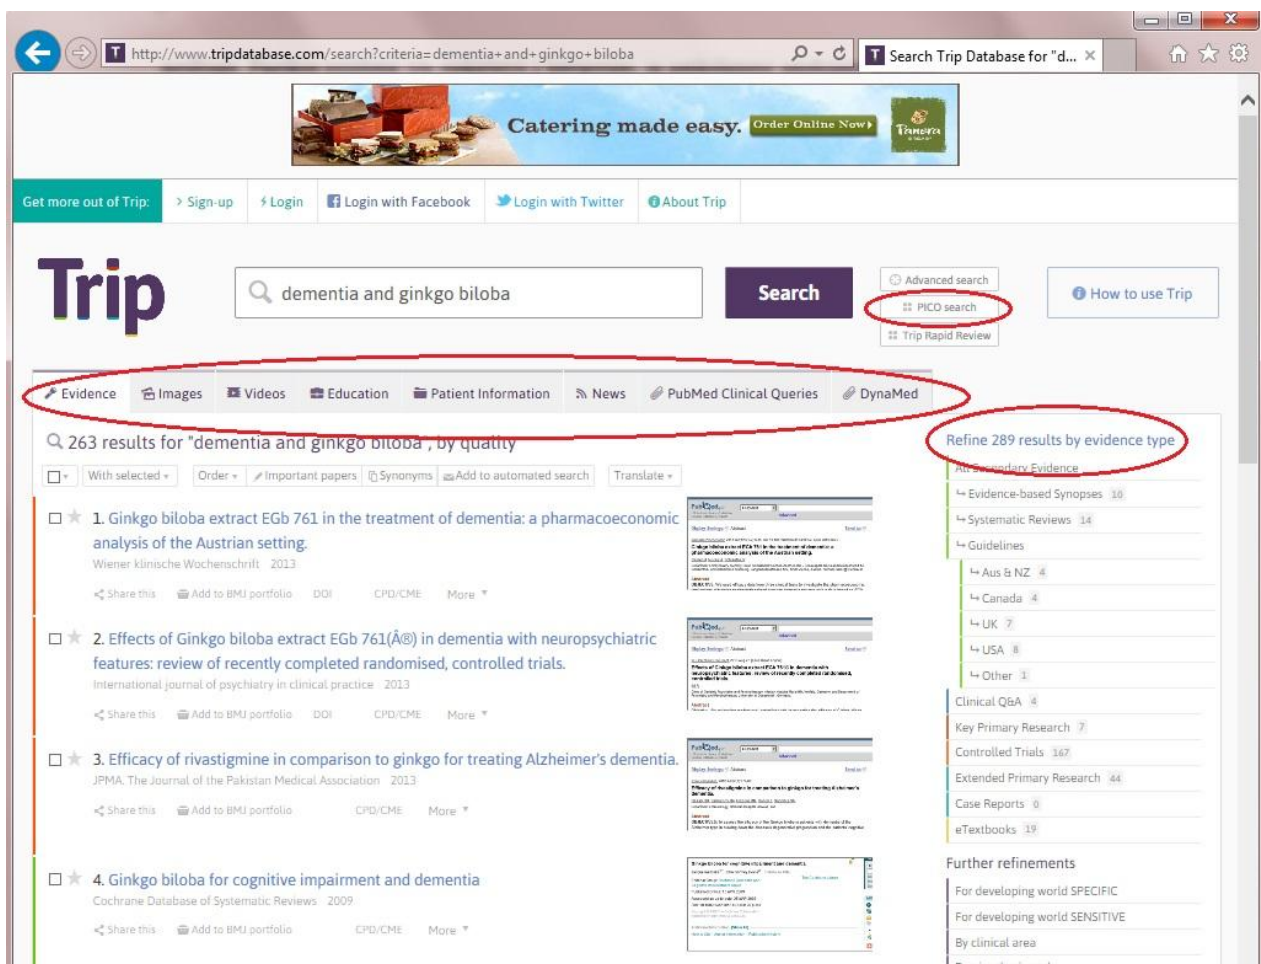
http://www.tripdatabase.com/search?criteria=dementia+and+ginkgo+biloba

Search Trip Database for "d...

Catering made easy. Order Online Now Panera

Get more out of Trip: Sign-up Login Login with Facebook Login with Twitter About Trip

Trip

dementia and ginkgo biloba

Search

Advanced search
PICO search
Trip Rapid Review

How to use Trip

Evidence Images Videos Education Patient Information News PubMed Clinical Queries DynaMed

263 results for "dementia and ginkgo biloba", by quality

With selected Order Important papers Synonyms Add to automated search Translate

1. Ginkgo biloba extract EGb 761 in the treatment of dementia: a pharmacoeconomic analysis of the Austrian setting.
Wiener klinische Wochenschrift 2013
Share this Add to BMJ portfolio DOI CPD/CME More

2. Effects of Ginkgo biloba extract EGb 761(Â®) in dementia with neuropsychiatric features: review of recently completed randomised, controlled trials.
International journal of psychiatry in clinical practice 2013
Share this Add to BMJ portfolio DOI CPD/CME More

3. Efficacy of rivastigmine in comparison to ginkgo for treating Alzheimer's dementia.
JPMA. The Journal of the Pakistan Medical Association 2013
Share this Add to BMJ portfolio CPD/CME More

4. Ginkgo biloba for cognitive impairment and dementia
Cochrane Database of Systematic Reviews 2009
Share this Add to BMJ portfolio CPD/CME More

Refine 289 results by evidence type
All Secondary Evidence
Evidence-based Synopses 10
Systematic Reviews 14
Guidelines
Aus & NZ 4
Canada 4
UK 7
USA 8
Other 1
Clinical Q&A 4
Key Primary Research 7
Controlled Trials 167
Extended Primary Research 44
Case Reports 0
eTextbooks 19

Further refinements
For developing world SPECIFIC
For developing world SENSITIVE
By clinical area